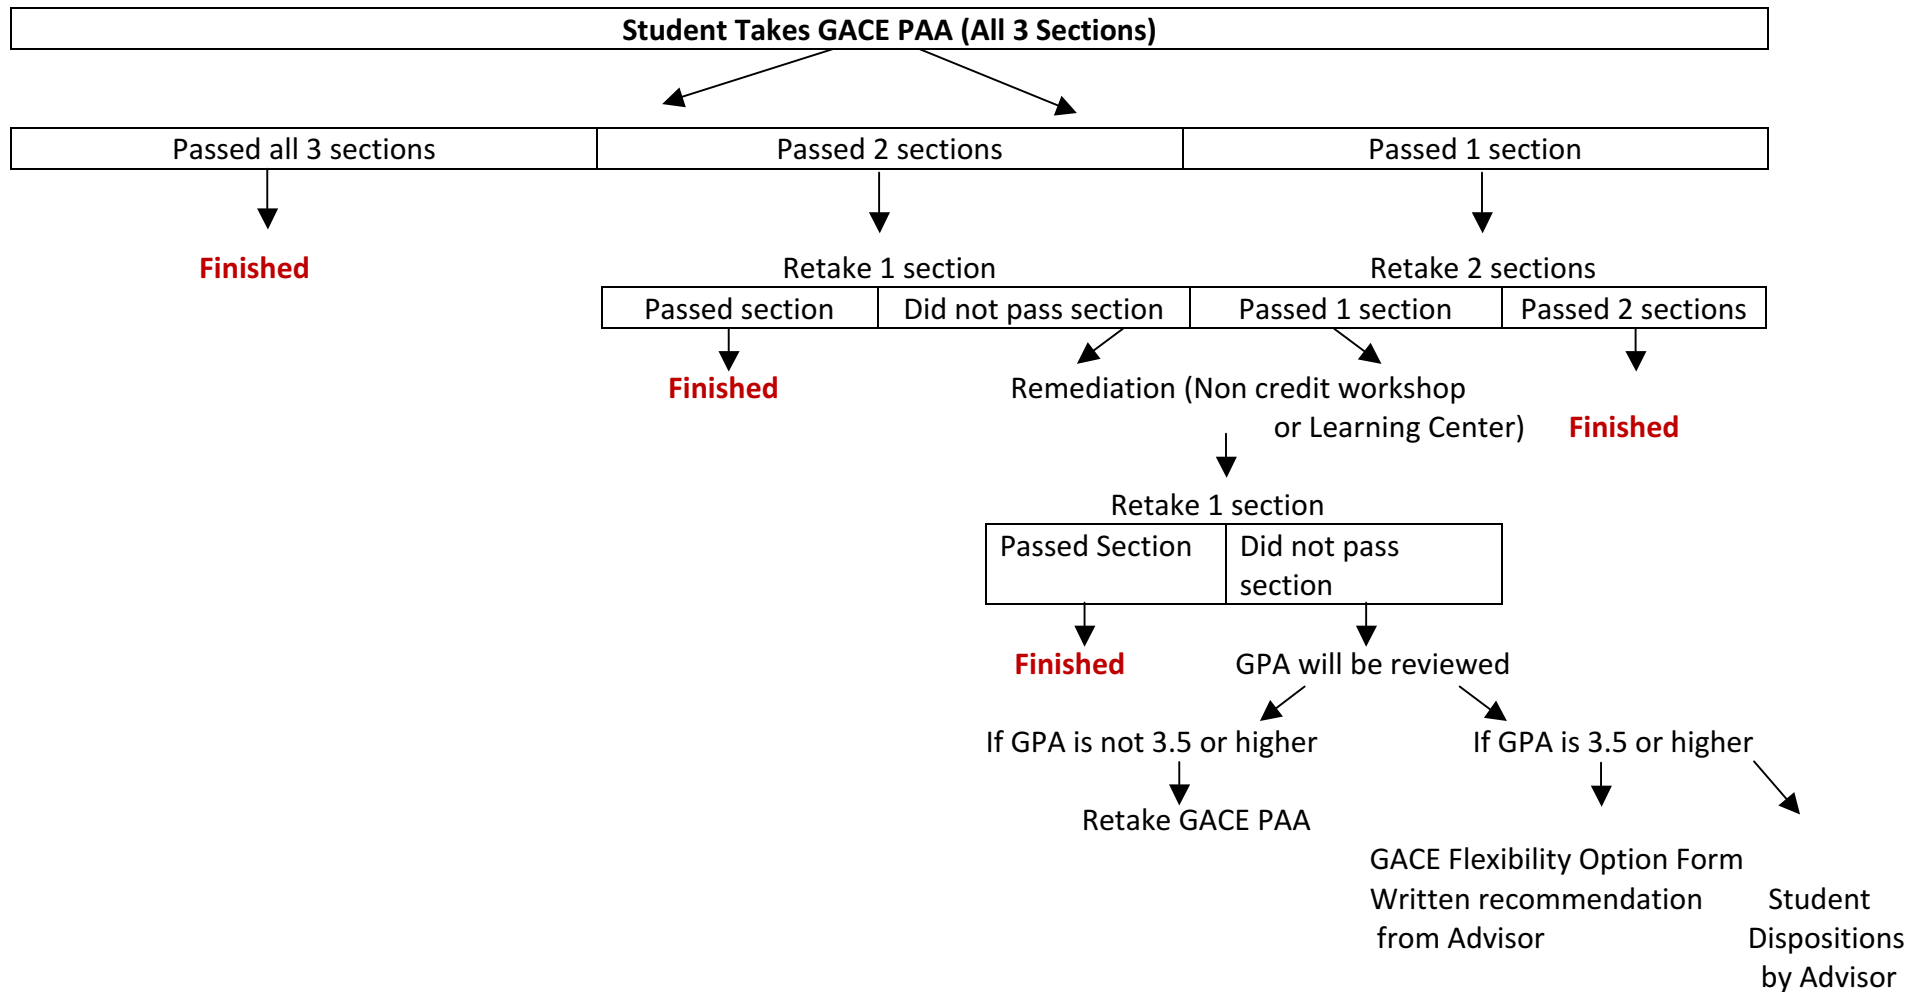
Student Takes GACE PAA (All 3 Sections)

| Passed all 3 sections | Passed 2 sections | Passed 1 section |
|---|---|---|

Finished

Retake 1 section

Retake 2 sections

| Passed section | Did not pass section | Passed 1 section | Passed 2 sections |
|---|---|---|---|

Finished

Remediation (Non credit workshop or Learning Center)

Finished

Retake 1 section

| Passed Section | Did not pass section |
|---|---|

Finished

GPA will be reviewed

If GPA is not 3.5 or higher

If GPA is 3.5 or higher

Retake GACE PAA

GACE Flexibility Option Form
Written recommendation from Advisor

Student Dispositions by Advisor